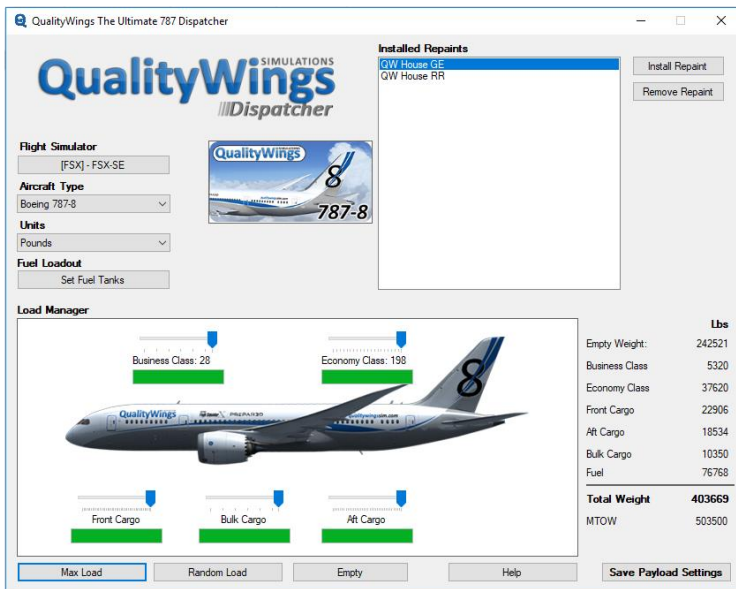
QualityWings The Ultimate 787 Dispatcher

QualityWings SIMULATIONS Dispatcher

Installed Repaints
QW House GE
QW House RR

Install Repaint
Remove Repaint

Flight Simulator
[FSX] - FSX-SE
Aircraft Type
Boeing 787-8
Units
Pounds
Fuel Loadout
Set Fuel Tanks

QualityWings 8 787-8

Load Manager

Business Class: 28
Economy Class: 198

QualityWings qualitywingssim.com PREPAR3D 8

Front Cargo
Bulk Cargo
Aft Cargo

| | Lbs |
|---|---|
| Empty Weight: | 242521 |
| Business Class | 5320 |
| Economy Class | 37620 |
| Front Cargo | 22906 |
| Aft Cargo | 18534 |
| Bulk Cargo | 10350 |
| Fuel | 76768 |
| Total Weight | 403669 |
| MTOW | 503500 |

Max Load
Random Load
Empty
Help
Save Payload Settings